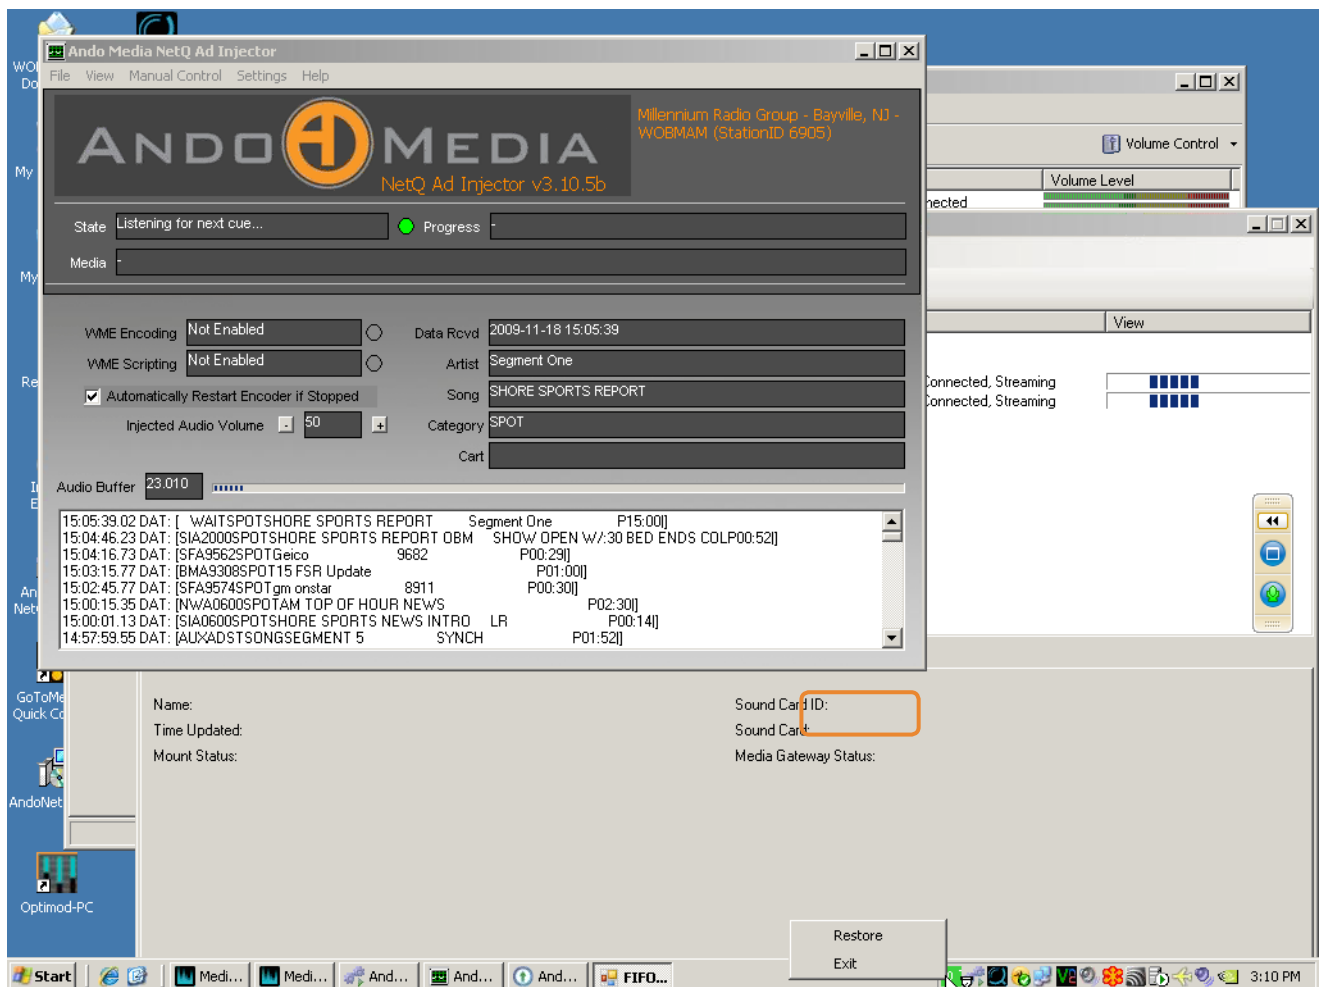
Ando Media NetQ Ad Injector

File View Manual Control Settings Help

ANDO MEDIA

NetQ Ad Injector v3.10.5b

Millennium Radio Group - Bayville, NJ - WOBMAM (StationID 6905)

State Listening for next cue...

Progress

Media

WME Encoding Not Enabled

WME Scripting Not Enabled

Automatically Restart Encoder if Stopped

Injected Audio Volume 50

Data Rcvd 2009-11-18 15:05:39

Artist Segment One

Song SHORE SPORTS REPORT

Category SPOT

Cart

Audio Buffer 23.010

15:05:39.02 DAT: [ WAITSPOTSHORE SPORTS REPORT Segment One P15:00|]
15:04:46.23 DAT: [SIA2000SPOTSHORE SPORTS REPORT OBM SHOW OPEN W/:30 BED ENDS COLP00:52|]
15:04:16.73 DAT: [SFA9562SPOTGeico 9682 P00:29|]
15:03:15.77 DAT: [BMA9308SPOT15 FSR Update P01:00|]
15:02:45.77 DAT: [SFA9574SPOTgm onstar 8911 P00:30|]
15:00:15.35 DAT: [NWA0600SPOTAM TOP OF HOUR NEWS P02:30|]
15:00:01.13 DAT: [SIA0600SPOTSHORE SPORTS NEWS INTRO LR P00:14|]
14:57:59.55 DAT: [AUXADSTSONGSEGMENT 5 SYNCH P01:52|]

Volume Control

Volume Level

nected

View

Connected, Streaming
Connected, Streaming

Name:
Time Updated:
Mount Status:

Sound Card ID:
Sound Card:
Media Gateway Status:

Restore
Exit

GoToMe Quick Co

AndoNet

Optimod-PC

Start Medi... Medi... And... And... And... FIFO... 3:10 PM